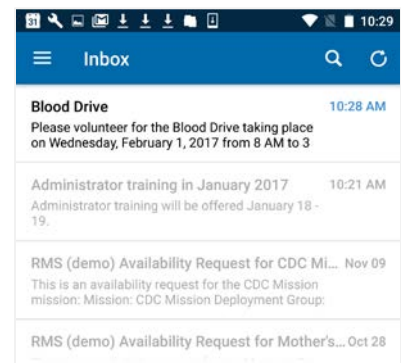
31 10:29

Inbox

Blood Drive 10:28 AM
Please volunteer for the Blood Drive taking place on Wednesday, February 1, 2017 from 8 AM to 3

Administrator training in January 2017 10:21 AM
Administrator training will be offered January 18 - 19.

RMS (demo) Availability Request for CDC Mi... Nov 09
This is an availability request for the CDC Mission mission: Mission: CDC Mission Deployment Group:

RMS (demo) Availability Request for Mother's... Oct 28
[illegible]